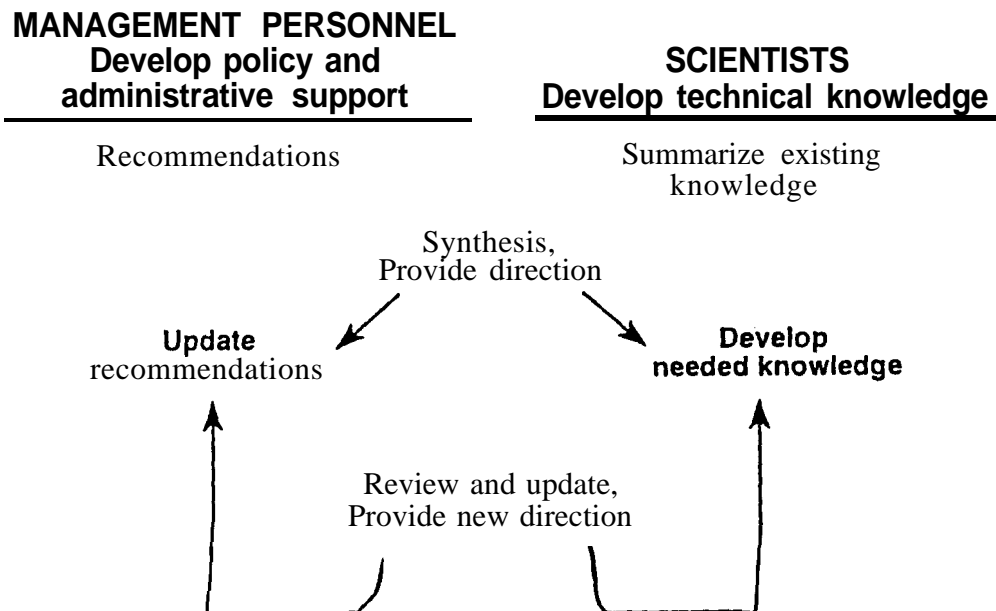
MANAGEMENT PERSONNEL
Develop policy and administrative support

SCIENTISTS
Develop technical knowledge

Recommendations

Summarize existing knowledge

Synthesis,
Provide direction

Update recommendations

Develop needed knowledge

Review and update,
Provide new direction